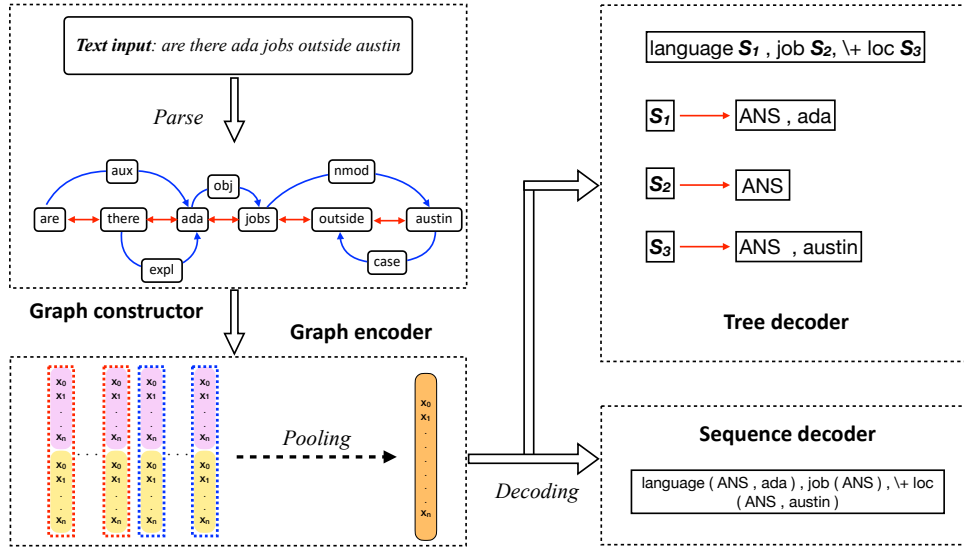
*Text input*: are there ada jobs outside austin

Parse

aux
obj
nmod
are
there
ada
jobs
outside
austin
expl
case

Graph constructor

Graph encoder

$x_0$ $x_1$ . . . $x_n$ $x_0$ $x_1$ . . . $x_n$

$x_0$ $x_1$ . . . $x_n$ $x_0$ $x_1$ . . . $x_n$

$x_0$ $x_1$ . . . $x_n$ $x_0$ $x_1$ . . . $x_n$

$x_0$ $x_1$ . . . $x_n$ $x_0$ $x_1$ . . . $x_n$

Pooling

$x_0$ $x_1$ . . . . . . $x_n$

Decoding

language $S_1$ , job $S_2$, \+ loc $S_3$

$S_1$ ANS , ada

$S_2$ ANS

$S_3$ ANS , austin

Tree decoder

Sequence decoder

language ( ANS , ada ) , job ( ANS ) , \+ loc ( ANS , austin )